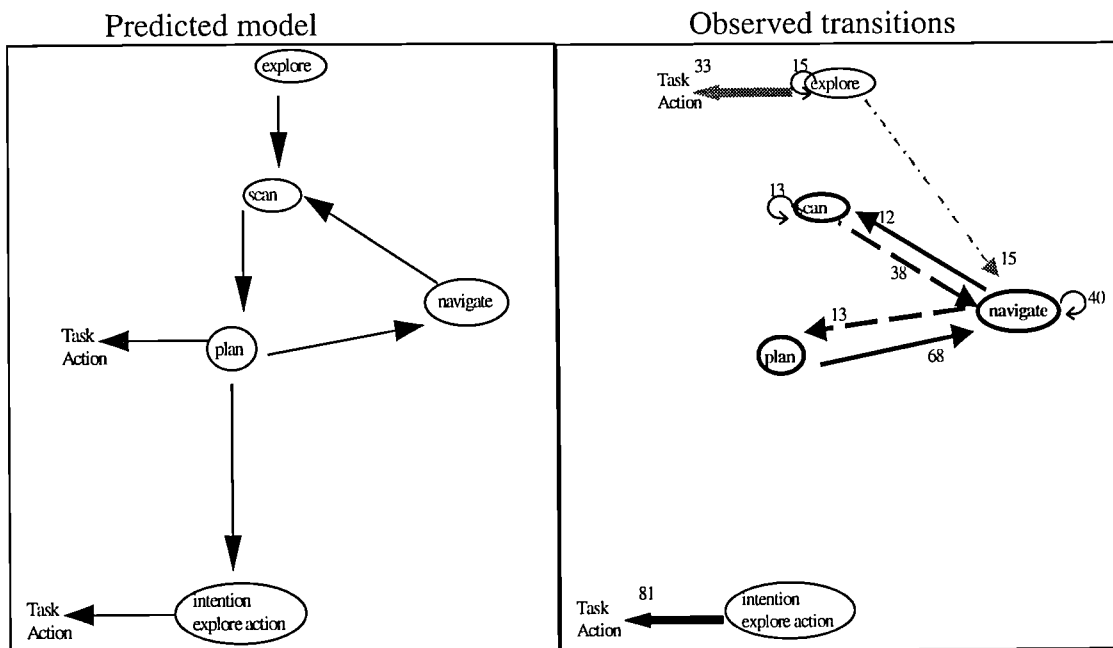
Predicted model

explore

scan

navigate

Task Action

plan

Task Action

intention explore action

Observed transitions

Task Action 33

15 explore

13 scan 12

38

15

13

navigate 40

plan

68

Task Action 81

intention explore action